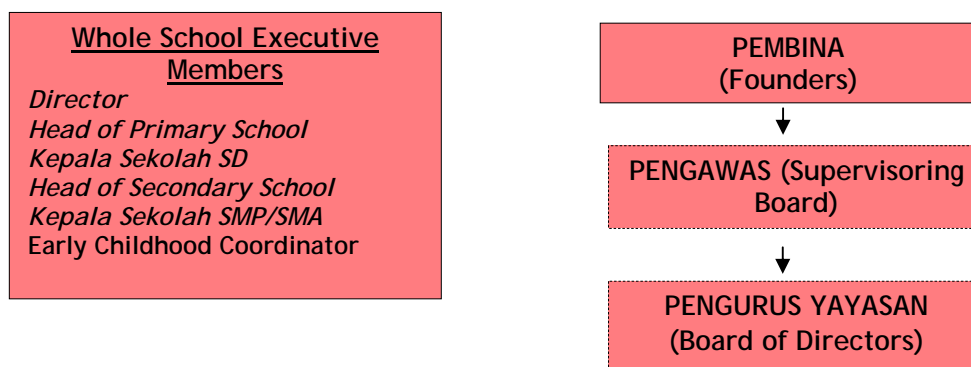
Whole School Executive Members
Director
Head of Primary School
Kepala Sekolah SD
Head of Secondary School
Kepala Sekolah SMP/SMA
Early Childhood Coordinator

PEMBINA (Founders)

PENGAWAS (Supervisoring Board)

PENGURUS YAYASAN (Board of Directors)